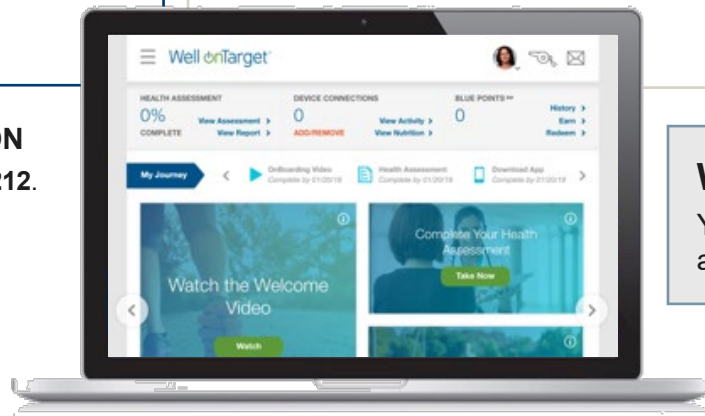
ON
212.

Well onTarget

HEALTH ASSESSMENT
0%
COMPLETE
View Assessment >
View Report >

DEVICE CONNECTIONS
0
ADD/REMOVE
View Activity >
View Nutrition >

BLUE POINTS℠
0
History >
Earn >
Redeem >

My Journey
Onboarding Video
Complete by 01/20/18
Health Assessment
Complete by 01/20/18
Download App
Complete by 01/20/18

Watch the Welcome Video
Watch

Complete Your Health Assessment
Take Now

W
Y
a